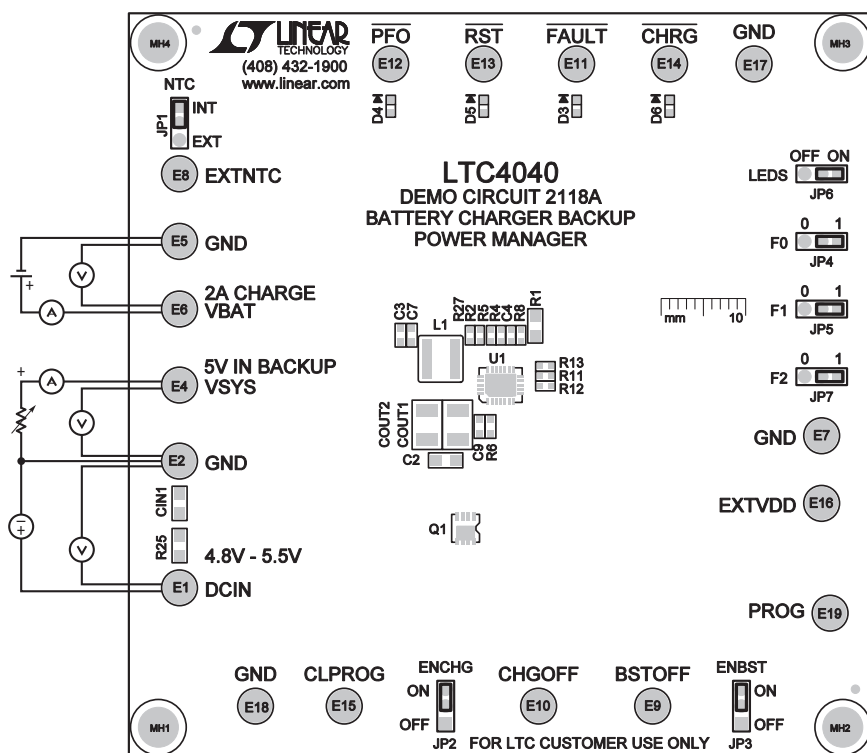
MH4

LINEAR TECHNOLOGY
(408) 432-1900
www.linear.com

$\overline{PFO}$
E12

$\overline{RST}$
E13

$\overline{FAULT}$
E11

$\overline{CHRG}$
E14

GND
E17

MH3

NTC
INT
JP1
EXT

D4 D5 D3 D6

E8 EXTNTC

LTC4040
DEMO CIRCUIT 2118A
BATTERY CHARGER BACKUP
POWER MANAGER

OFF ON
LEDS
JP6

E5 GND

V

+

A

E6 2A CHARGE
VBAT

0 1
F0
JP4

C3 C7 R27 R2 R5 R4 C4 R8 R1
L1

mm 10

0 1
F1
JP5

+
A

E4 5V IN BACKUP
VSYS

U1
R13
R11
R12

0 1
F2
JP7

V

COUT2 COUT1
C9 R6

GND E7

C2

E2 GND

CIN1

EXTVDD E16

+
-

V

R25 4.8V - 5.5V

Q1

E1 DCIN

PROG E19

GND
E18

CLPROG
E15

ENCHG
ON
OFF
JP2

CHGOFF
E10

BSTOFF
E9

ENBST
ON
OFF
JP3

MH1

FOR LTC CUSTOMER USE ONLY

MH2